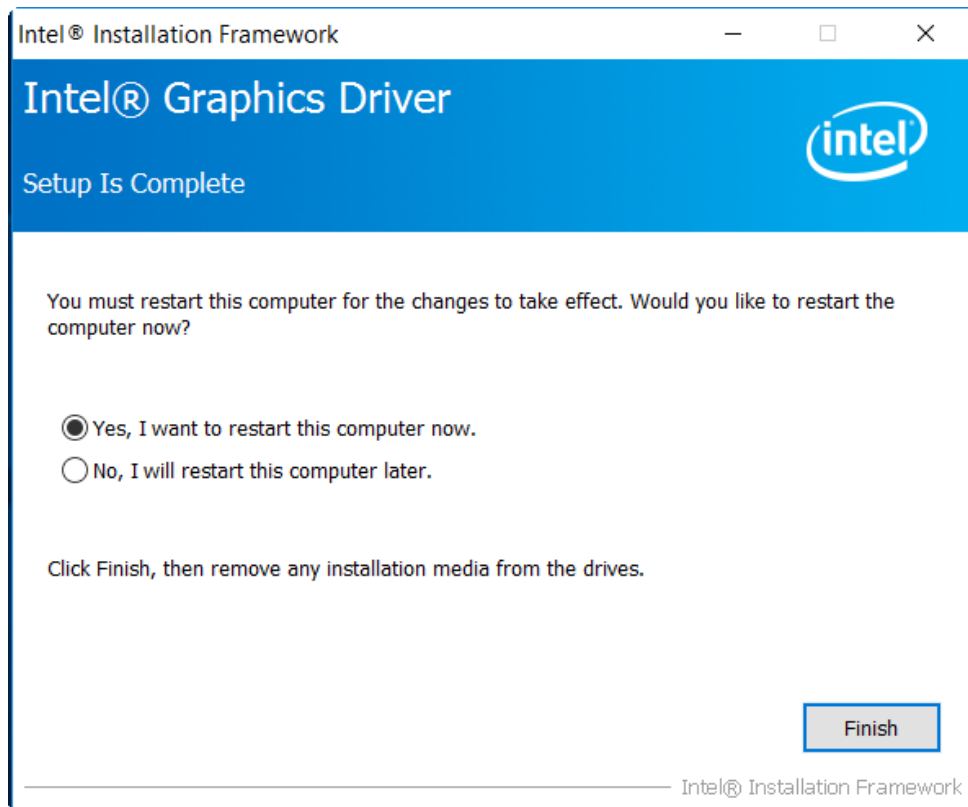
Intel® Installation Framework

Intel® Graphics Driver

Setup Is Complete

intel

You must restart this computer for the changes to take effect. Would you like to restart the computer now?

Yes, I want to restart this computer now.

No, I will restart this computer later.

Click Finish, then remove any installation media from the drives.

Finish

Intel® Installation Framework